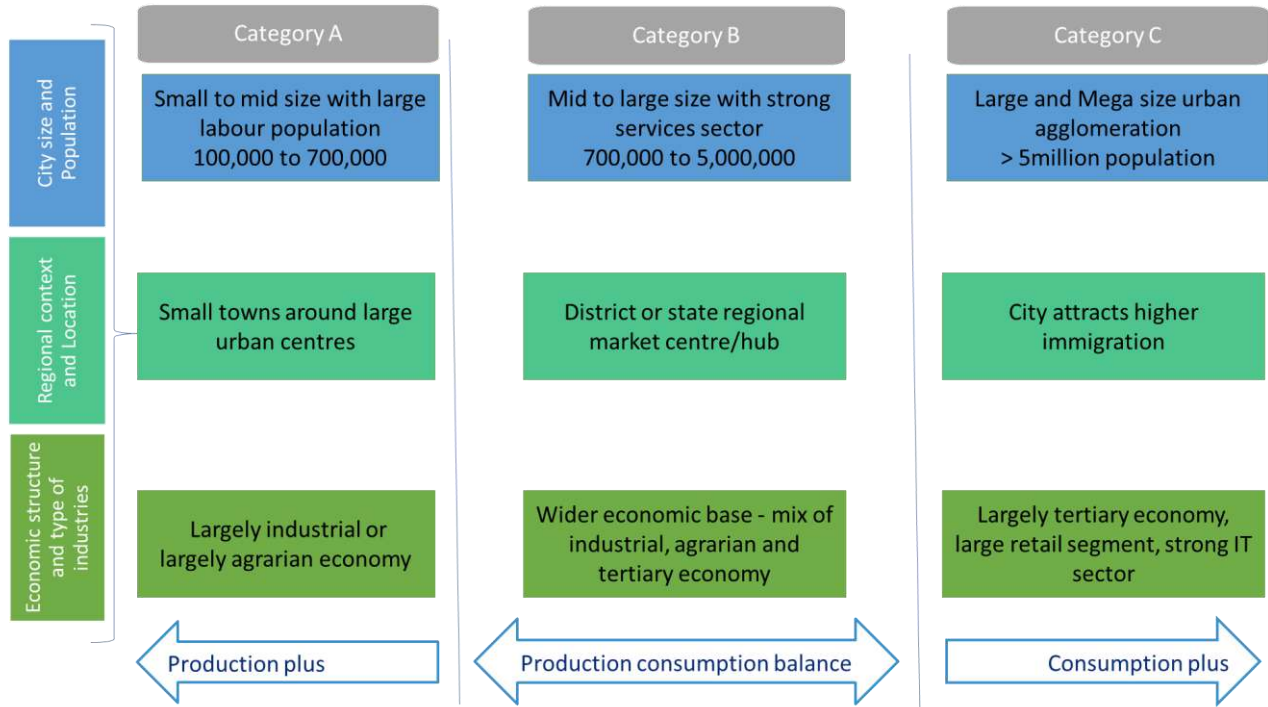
City size and Population

Regional context and Location

Economic structure and type of industries

Category A

Small to mid size with large labour population 100,000 to 700,000

Small towns around large urban centres

Largely industrial or largely agrarian economy

Production plus

Category B

Mid to large size with strong services sector 700,000 to 5,000,000

District or state regional market centre/hub

Wider economic base - mix of industrial, agrarian and tertiary economy

Production consumption balance

Category C

Large and Mega size urban agglomeration > 5million population

City attracts higher immigration

Largely tertiary economy, large retail segment, strong IT sector

Consumption plus